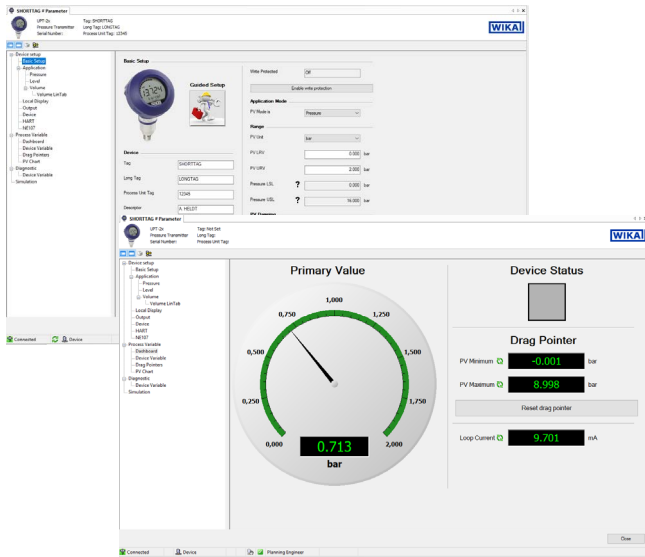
SHORTTAG # Parameter

UPT-2x Tag: SHORTTAG
Pressure Transmitter Long Tag: LONGTAG
Serial Number: Process Unit Tag: 12345

WIKA

Device setup
Basic Setup
Application
Pressure
Level
Volume
Volume LinTab
Local Display
Output
Device
HART
NE107
Process Variable
Dashboard
Device Variable
Drag Pointers
PV Chart
Diagnostic
Device Variable
Simulation

Basic Setup

Guided Setup

Write Protected Off
Enable write protection

Application Mode
PV Mode is Pressure

Range
PV Unit bar
PV LRV 0.000 bar
PV URV 2.000 bar
Pressure LSL ? 0.000 bar
Pressure USL ? 16.000 bar

Device
Tag SHORTTAG
Long Tag LONGTAG
Process Unit Tag 12345
Descriptor A. HELDT

Connected Device

SHORTTAG # Parameter

UPT-2x Tag: Not Set
Pressure Transmitter Long Tag:
Serial Number: Process Unit Tag:

WIKA

Device setup
Basic Setup
Application
Pressure
Level
Volume
Volume LinTab
Local Display
Output
Device
HART
NE107
Process Variable
Dashboard
Device Variable
Drag Pointers
PV Chart
Diagnostic
Device Variable
Simulation

Primary Value

0,000
0,250
0,500
0,750
1,000
1,250
1,500
1,750
2,000

0.713
bar

Device Status

Drag Pointer
PV Minimum -0.001 bar
PV Maximum 8.998 bar
Reset drag pointer

Loop Current 9.701 mA

Close

Connected Device Planning Engineer